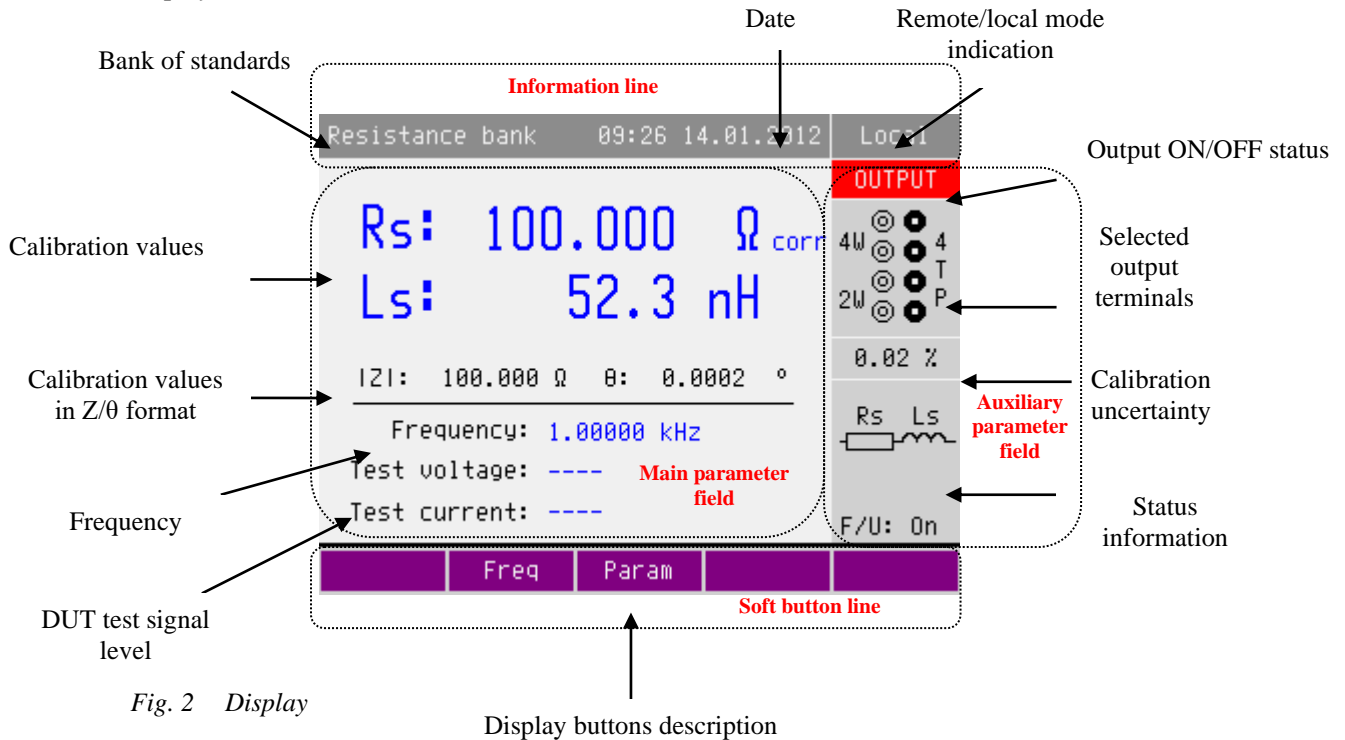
Date

Remote/local mode indication

Bank of standards

Information line

Resistance bank 09:26 14.01.2012 Local

Output ON/OFF status

OUTPUT

Rs: 100.000 Ω corr

Ls: 52.3 nH

Calibration values

4W 4 T 2W P

Selected output terminals

0.02 %

|Z|: 100.000 Ω θ: 0.0002 °

Calibration values in Z/θ format

Calibration uncertainty

Auxiliary parameter field

Rs Ls

Frequency: 1.00000 kHz

Test voltage: ----

Main parameter field

Test current: ----

Frequency

F/U: On

Status information

Freq Param

Soft button line

DUT test signal level

Fig. 2 Display

Display buttons description